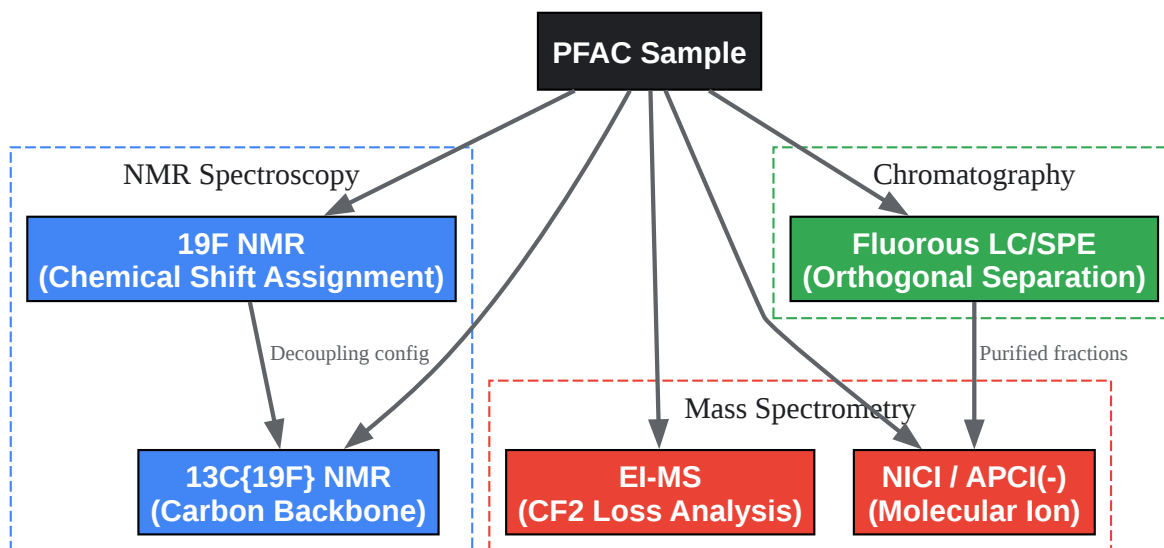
PFAC Sample

NMR Spectroscopy

19F NMR
(Chemical Shift Assignment)

Decoupling config

13C{19F} NMR
(Carbon Backbone)

Chromatography

Fluorous LC/SPE
(Orthogonal Separation)

Purified fractions

Mass Spectrometry

EI-MS
(CF2 Loss Analysis)

NICI / APCI(-)
(Molecular Ion)